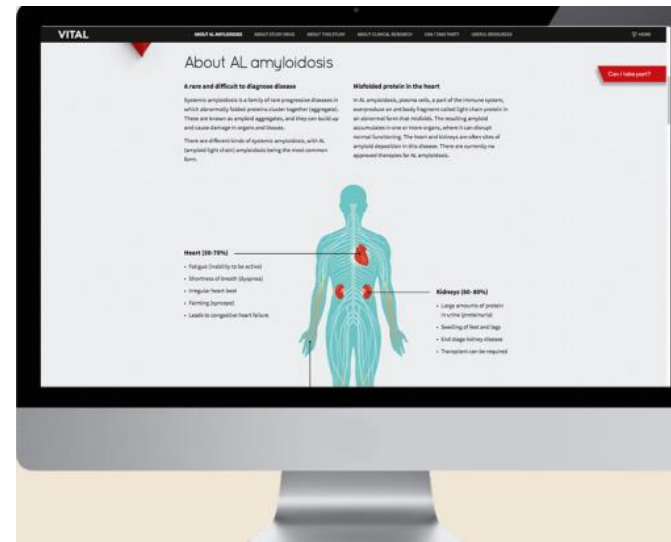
VITAL

ABOUT AL AMYLOIDOSIS ABOUT STUDY DRUG ABOUT THIS STUDY ABOUT CLINICAL RESEARCH CAN I TAKE PART? USEFUL RESOURCES HOME

About AL amyloidosis

Can I take part?

A rare and difficult to diagnose disease

Systemic amyloidosis is a family of rare progressive diseases in which abnormally folded proteins cluster together (aggregate). These are known as amyloid aggregates, and they can build up and cause damage in organs and tissues.

There are different kinds of systemic amyloidosis, with AL (amyloid light chain) amyloidosis being the most common form.

Misfolded protein in the heart

In AL amyloidosis, plasma cells, a part of the immune system, overproduce an antibody fragment called light chain protein in an abnormal form that misfolds. The resulting amyloid accumulates in one or more organs, where it can disrupt normal functioning. The heart and kidneys are often sites of amyloid deposition in this disease. There are currently no approved therapies for AL amyloidosis.

Heart (50-70%)
• Fatigue (inability to be active)
• Shortness of breath (dyspnea)
• Irregular heart beat
• Fainting (syncope)
• Leads to congestive heart failure

Kidneys (60-80%)
• Large amounts of protein in urine (proteinuria)
• Swelling of feet and legs
• End stage kidney disease
• Transplant can be required